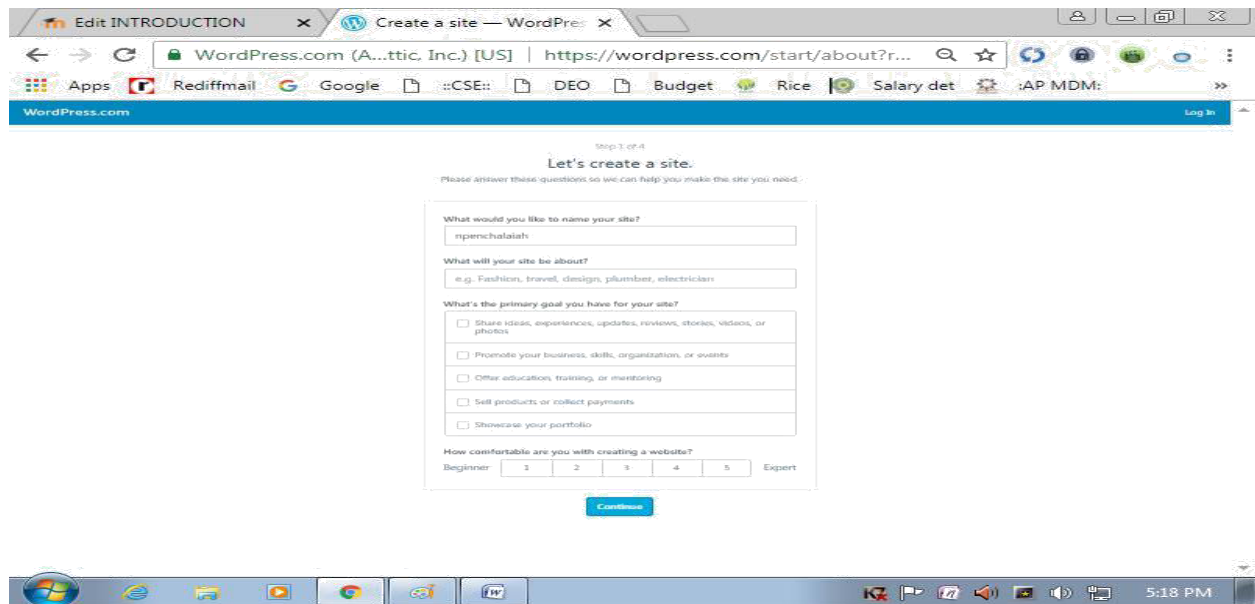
Edit INTRODUCTION
Create a site — WordPres

WordPress.com (A...ttic, Inc.) [US] | https://wordpress.com/start/about?r...

Apps Rediffmail Google ::CSE:: DEO Budget Rice Salary det :AP MDM:

WordPress.com
Log In

Step 1 of 4
Let's create a site.
Please answer these questions so we can help you make the site you need.

What would you like to name your site?
npenchalaiah

What will your site be about?
e.g. Fashion, travel, design, plumber, electrician

What's the primary goal you have for your site?
Share ideas, experiences, updates, reviews, stories, videos, or photos
Promote your business, skills, organization, or events
Offer education, training, or mentoring
Sell products or collect payments
Showcase your portfolio

How comfortable are you with creating a website?
Beginner 1 2 3 4 5 Expert

Continue

5:18 PM